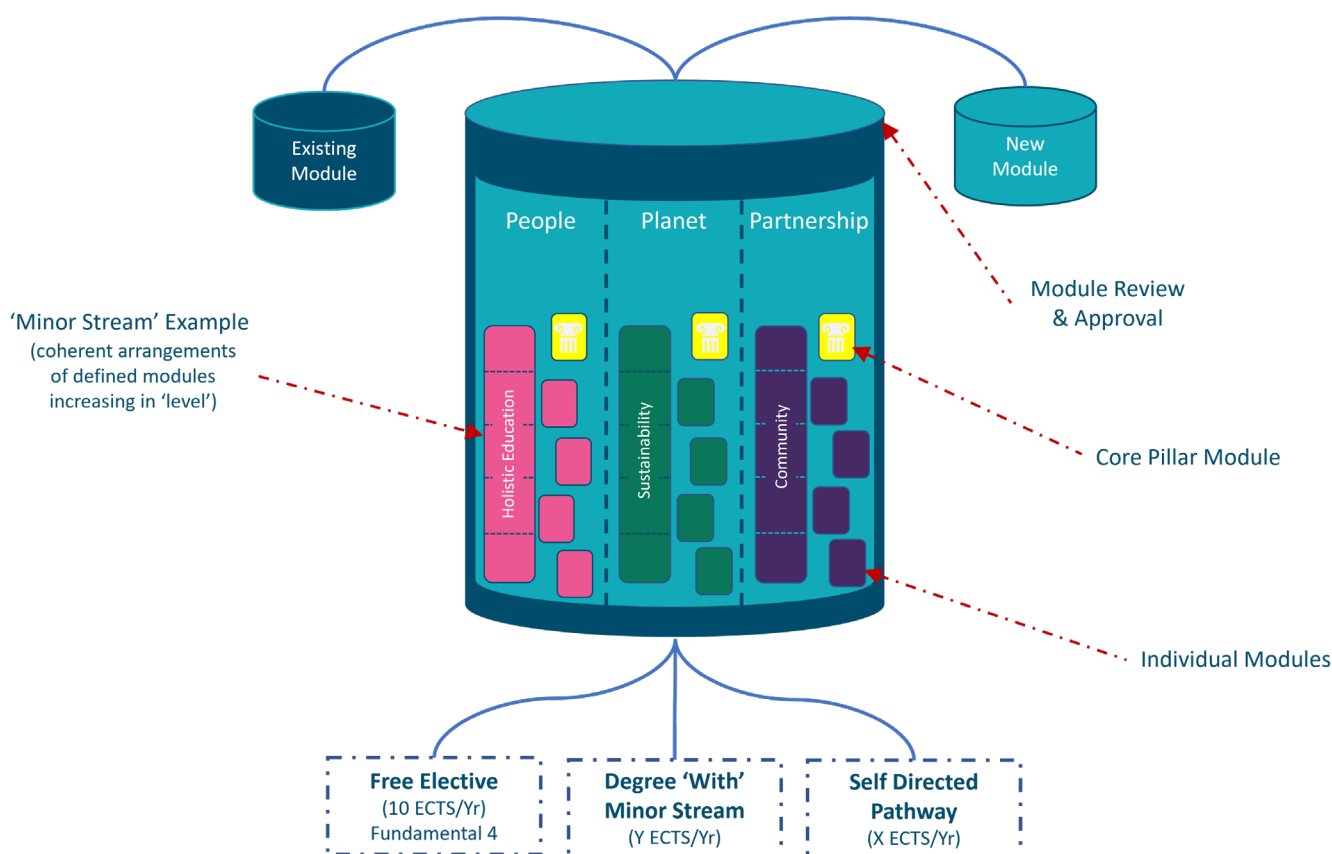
Existing Module

New Module

People

Planet

Partnership

Module Review & Approval

'Minor Stream' Example (coherent arrangements of defined modules increasing in 'level')

Holistic Education

Sustainability

Community

Core Pillar Module

Individual Modules

Free Elective (10 ECTS/Yr) Fundamental 4

Degree 'With' Minor Stream (Y ECTS/Yr)

Self Directed Pathway (X ECTS/Yr)